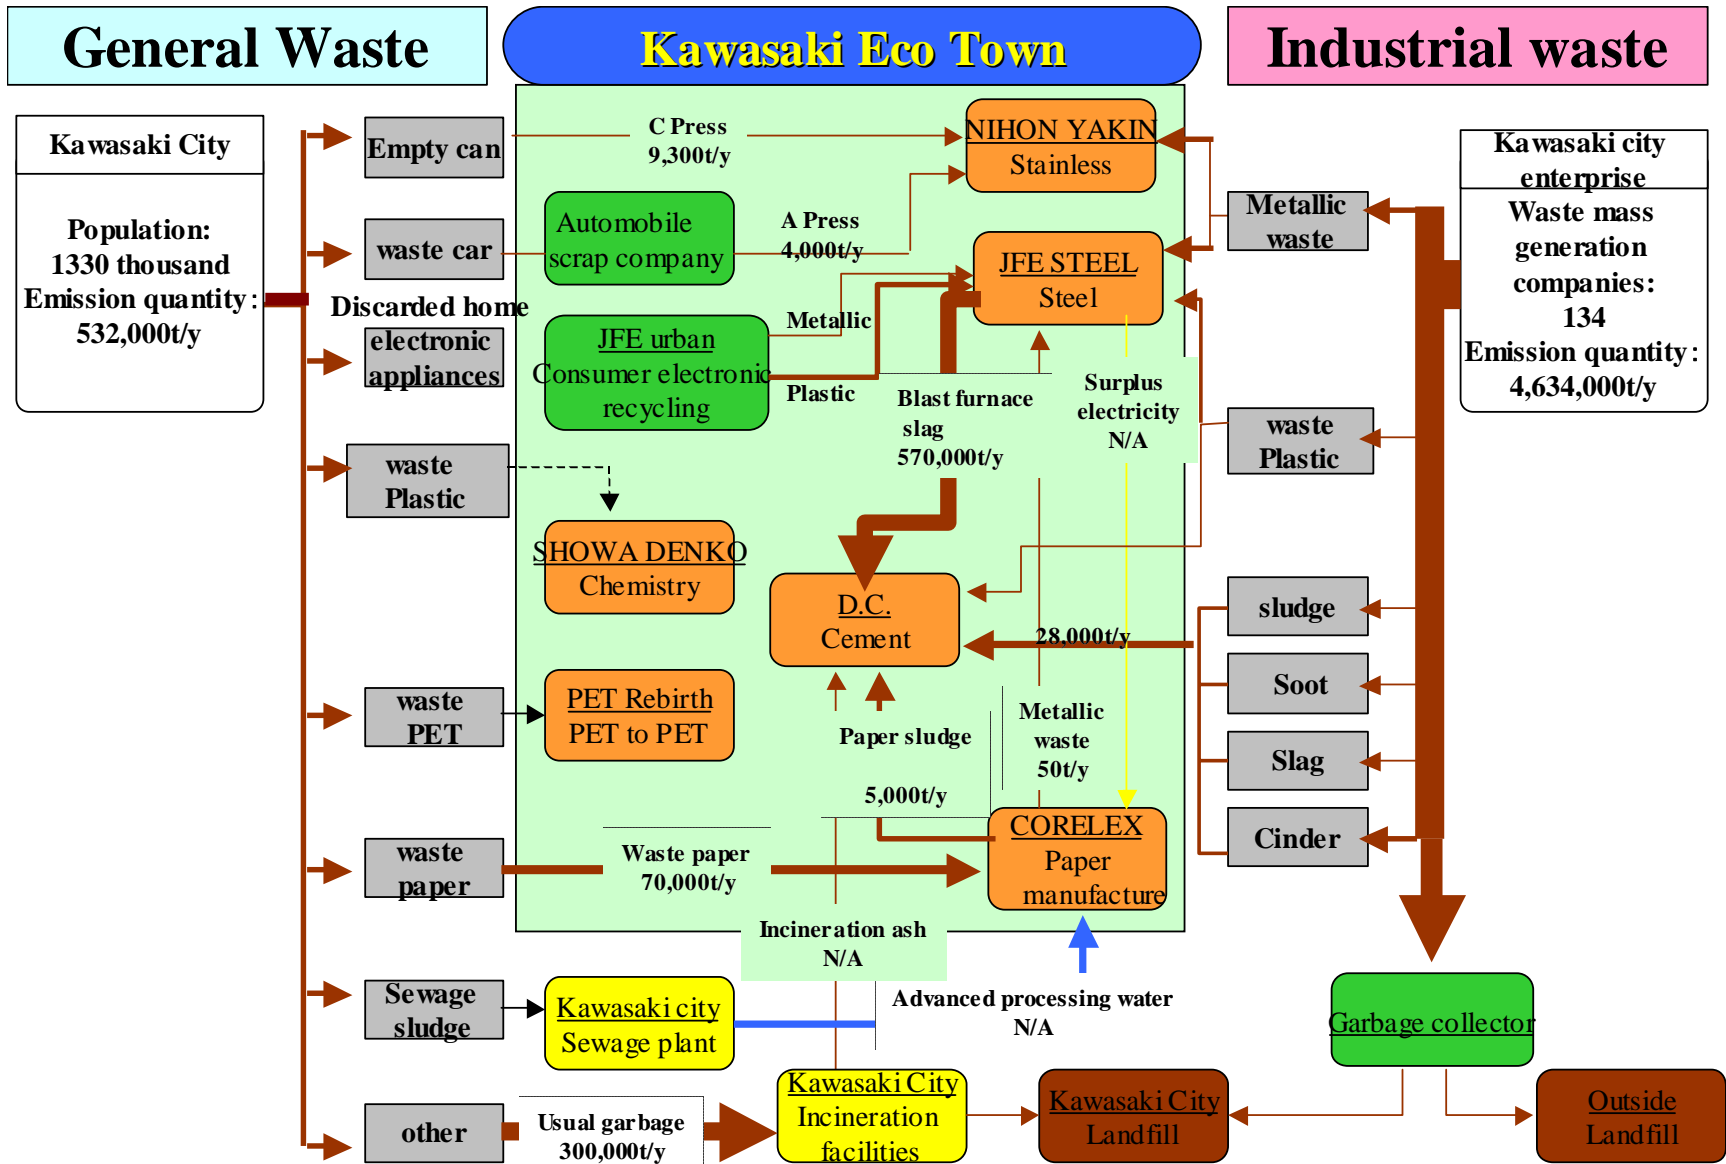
General Waste

Kawasaki Eco Town

Industrial waste

Kawasaki City

Population: 1330 thousand Emission quantity: 532,000t/y

Empty can

waste car

Discarded home electronic appliances

waste Plastic

waste PET

waste paper

Sewage sludge

other

C Press 9,300t/y

NIHON YAKIN Stainless

Automobile scrap company

A Press 4,000t/y

JFE STEEL Steel

Metallic

JFE urban Consumer electronic recycling

Plastic

Blast furnace slag 570,000t/y

Surplus electricity N/A

SHOWA DENKO Chemistry

D.C. Cement

28,000t/y

PET Rebirth PET to PET

Paper sludge

Metallic waste 50t/y

5,000t/y

CORELEX Paper manufacture

Waste paper 70,000t/y

Incineration ash N/A

Kawasaki city Sewage plant

Advanced processing water N/A

Usual garbage 300,000t/y

Kawasaki City Incineration facilities

Kawasaki City Landfill

Kawasaki city enterprise

Waste mass generation companies: 134 Emission quantity: 4,634,000t/y

Metallic waste

waste Plastic

sludge

Soot

Slag

Cinder

Garbage collector

Outside Landfill